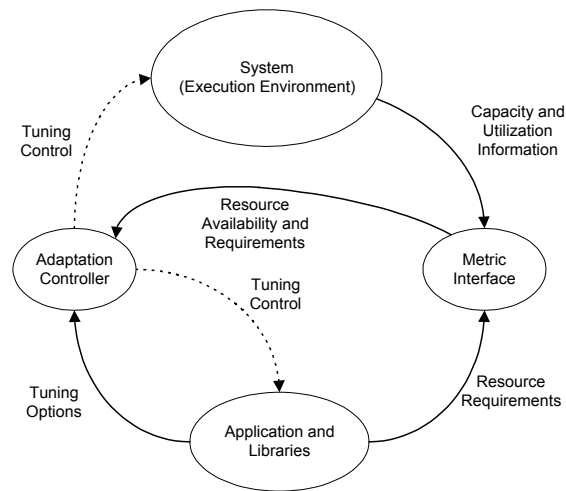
System
(Execution Environment)

Tuning Control

Capacity and Utilization Information

Resource Availability and Requirements

Adaptation Controller

Metric Interface

Tuning Control

Tuning Options

Resource Requirements

Application and Libraries